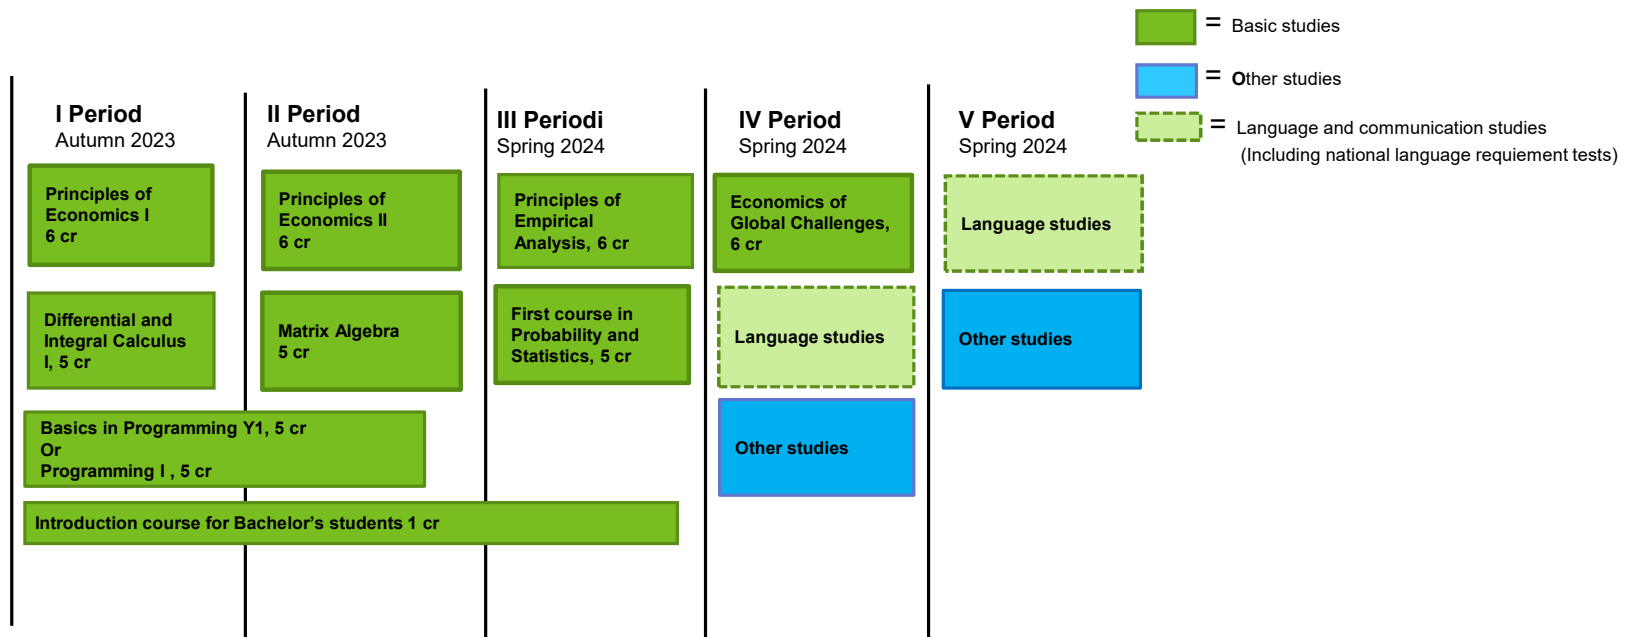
= Basic studies

= Other studies

= Language and communication studies (Including national language requiement tests)

I Period
Autumn 2023

Principles of Economics I
6 cr

Differential and Integral Calculus I, 5 cr

II Period
Autumn 2023

Principles of Economics II
6 cr

Matrix Algebra
5 cr

Basics in Programming Y1, 5 cr
Or
Programming I , 5 cr

Introduction course for Bachelor's students 1 cr

III Periodi
Spring 2024

Principles of Empirical Analysis, 6 cr

First course in Probability and Statistics, 5 cr

IV Period
Spring 2024

Economics of Global Challenges, 6 cr

Language studies

Other studies

V Period
Spring 2024

Language studies

Other studies